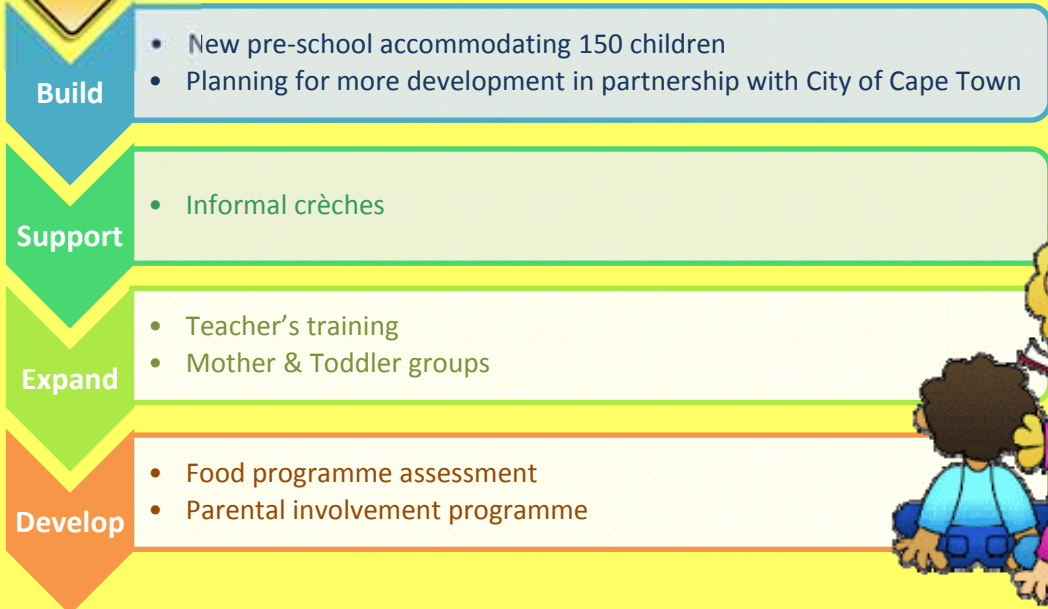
Build
• New pre-school accommodating 150 children
• Planning for more development in partnership with City of Cape Town

Support
• Informal crèches

Expand
• Teacher's training
• Mother & Toddler groups

Develop
• Food programme assessment
• Parental involvement programme